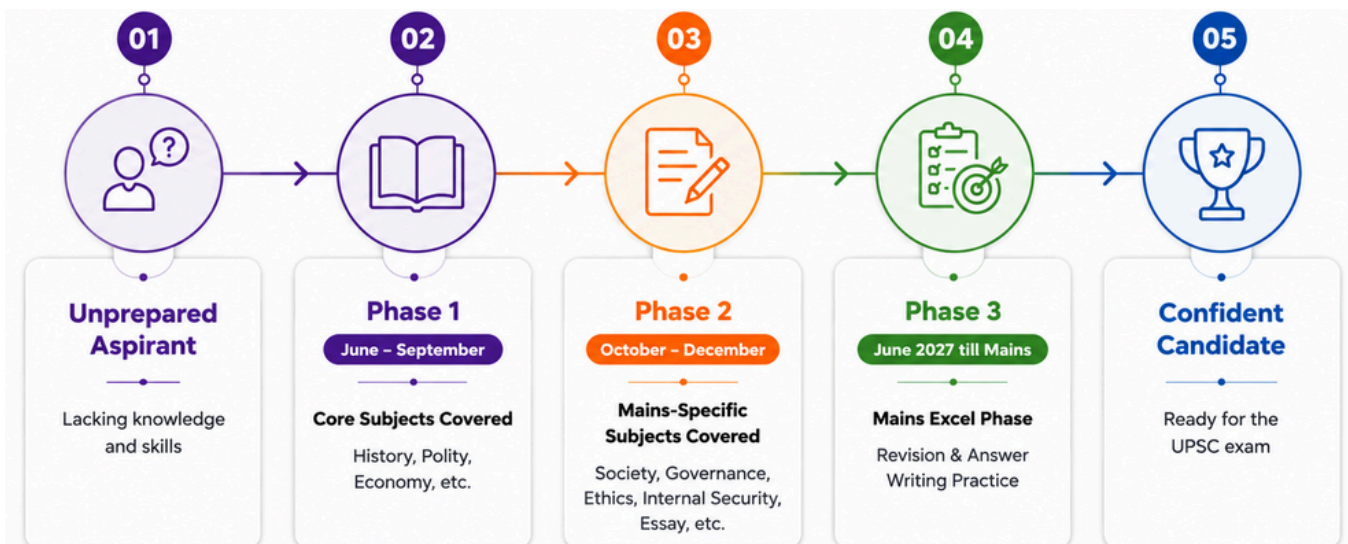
01

Unprepared Aspirant

Lacking knowledge and skills

02

Phase 1

June – September

Core Subjects Covered

History, Polity, Economy, etc.

03

Phase 2

October – December

Mains-Specific Subjects Covered

Society, Governance, Ethics, Internal Security, Essay, etc.

04

Phase 3

June 2027 till Mains

Mains Excel Phase

Revision & Answer Writing Practice

05

Confident Candidate

Ready for the UPSC exam